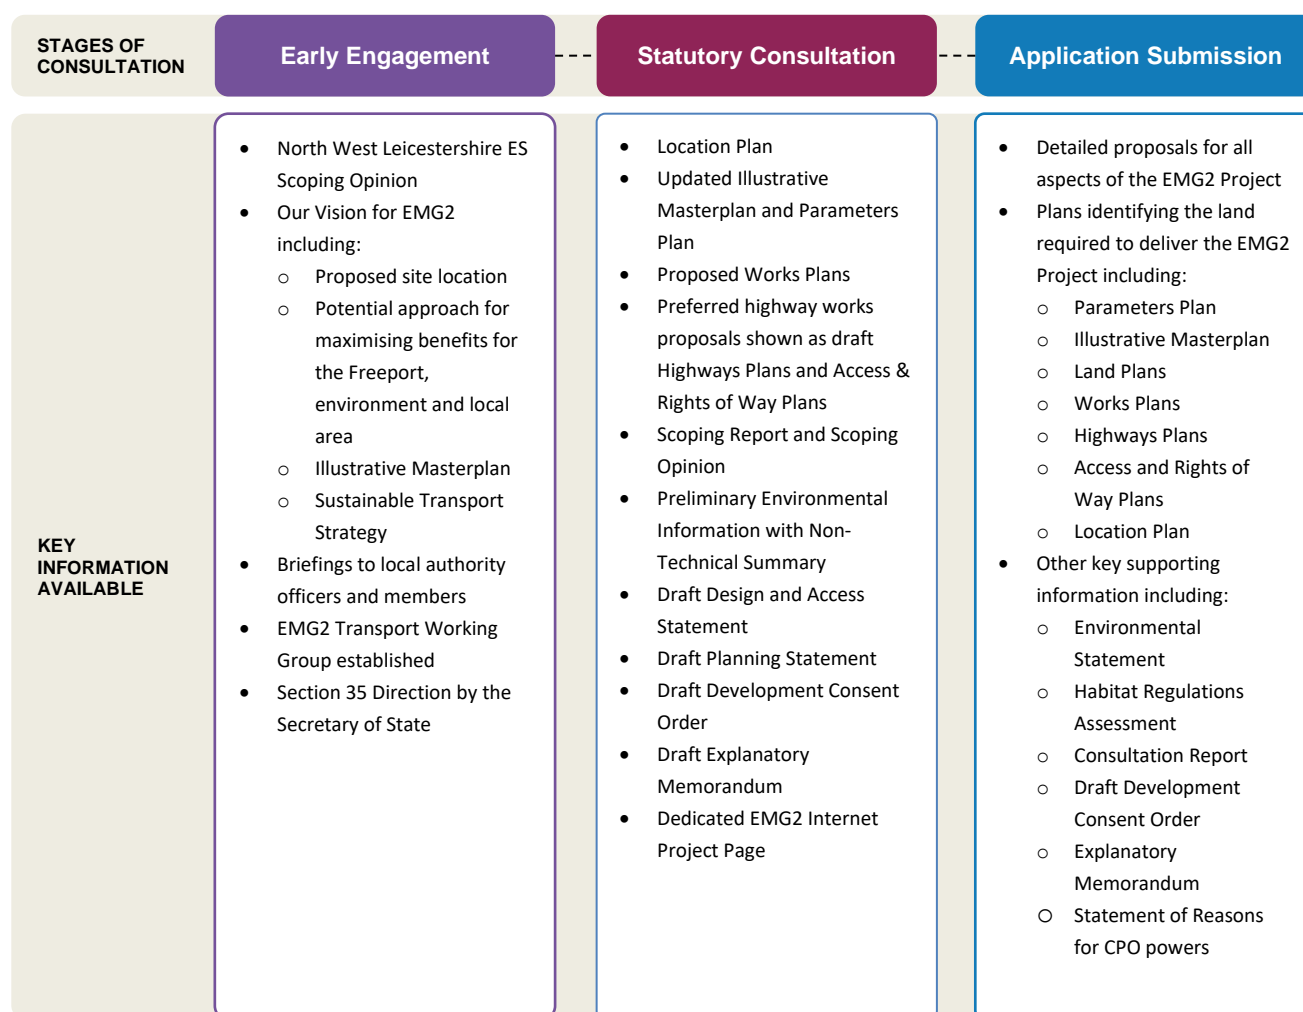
| STAGES OF CONSULTATION | Early Engagement | Statutory Consultation | Application Submission |
|---|---|---|---|
| KEY INFORMATION AVAILABLE | • North West Leicestershire ES Scoping Opinion<br>• Our Vision for EMG2 including:<br>○ Proposed site location<br>○ Potential approach for maximising benefits for the Freeport, environment and local area<br>○ Illustrative Masterplan<br>○ Sustainable Transport Strategy<br>• Briefings to local authority officers and members<br>• EMG2 Transport Working Group established<br>• Section 35 Direction by the Secretary of State | • Location Plan<br>• Updated Illustrative Masterplan and Parameters Plan<br>• Proposed Works Plans<br>• Preferred highway works proposals shown as draft Highways Plans and Access & Rights of Way Plans<br>• Scoping Report and Scoping Opinion<br>• Preliminary Environmental Information with Non-Technical Summary<br>• Draft Design and Access Statement<br>• Draft Planning Statement<br>• Draft Development Consent Order<br>• Draft Explanatory Memorandum<br>• Dedicated EMG2 Internet Project Page | • Detailed proposals for all aspects of the EMG2 Project<br>• Plans identifying the land required to deliver the EMG2 Project including:<br>○ Parameters Plan<br>○ Illustrative Masterplan<br>○ Land Plans<br>○ Works Plans<br>○ Highways Plans<br>○ Access and Rights of Way Plans<br>○ Location Plan<br>• Other key supporting information including:<br>○ Environmental Statement<br>○ Habitat Regulations Assessment<br>○ Consultation Report<br>○ Draft Development Consent Order<br>○ Explanatory Memorandum<br>○ Statement of Reasons for CPO powers |